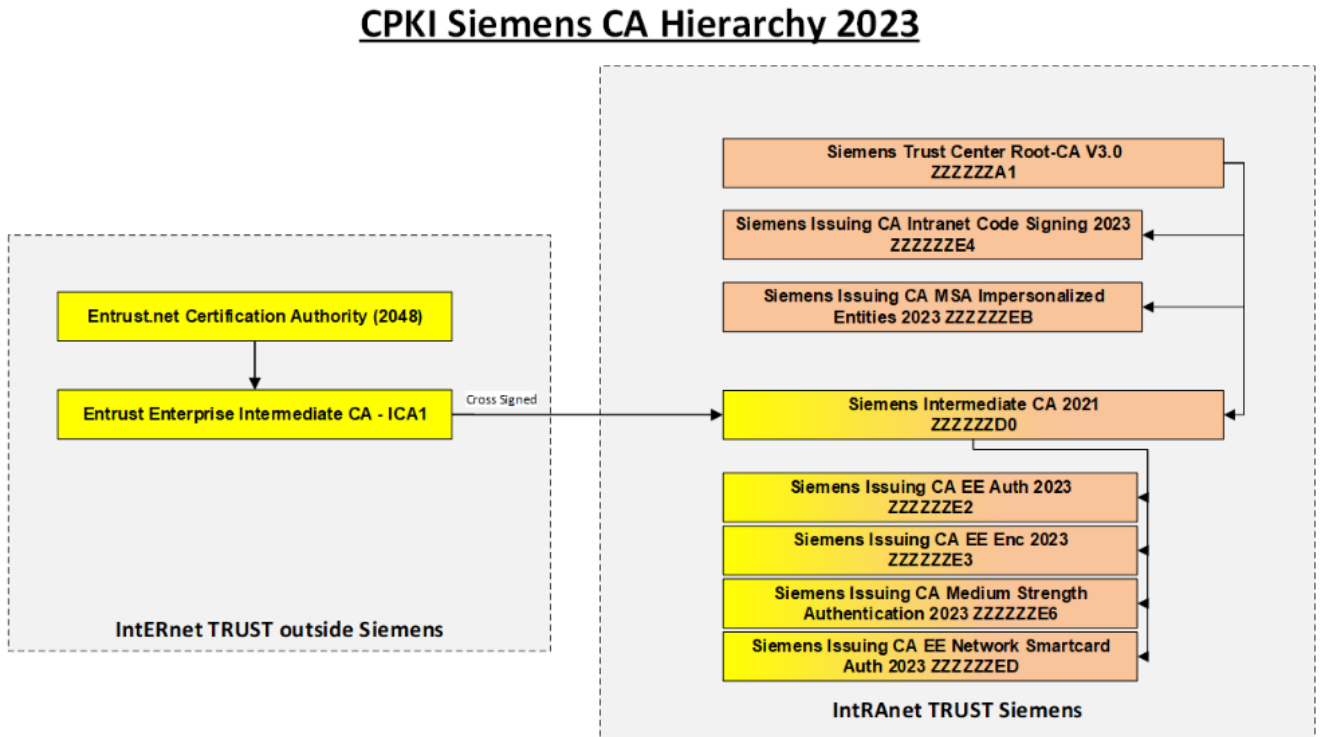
CPKI Siemens CA Hierarchy 2023

Entrust.net Certification Authority (2048)

Entrust Enterprise Intermediate CA - ICA1

Cross Signed

IntERnet TRUST outside Siemens

Siemens Trust Center Root-CA V3.0
ZZZZZZA1

Siemens Issuing CA Intranet Code Signing 2023
ZZZZZZE4

Siemens Issuing CA MSA Impersonalized Entities 2023 ZZZZZZEB

Siemens Intermediate CA 2021
ZZZZZZD0

Siemens Issuing CA EE Auth 2023
ZZZZZZE2

Siemens Issuing CA EE Enc 2023
ZZZZZZE3

Siemens Issuing CA Medium Strength Authentication 2023 ZZZZZZE6

Siemens Issuing CA EE Network Smartcard Auth 2023 ZZZZZZED

IntRAnet TRUST Siemens